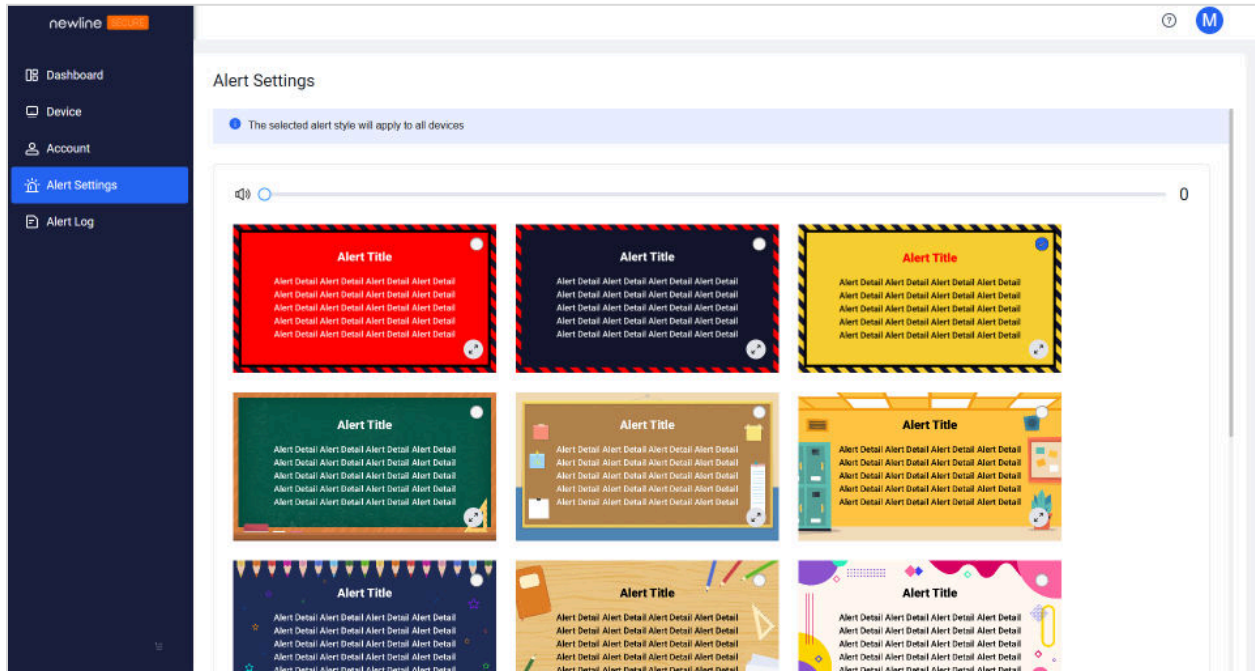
newline SECURE

Dashboard
Device
Account
Alert Settings
Alert Log

M

Alert Settings

The selected alert style will apply to all devices

0

Alert Title
Alert Detail Alert Detail Alert Detail Alert Detail
Alert Detail Alert Detail Alert Detail Alert Detail
Alert Detail Alert Detail Alert Detail Alert Detail
Alert Detail Alert Detail Alert Detail Alert Detail
Alert Detail Alert Detail Alert Detail Alert Detail

Alert Title
Alert Detail Alert Detail Alert Detail Alert Detail
Alert Detail Alert Detail Alert Detail Alert Detail
Alert Detail Alert Detail Alert Detail Alert Detail
Alert Detail Alert Detail Alert Detail Alert Detail
Alert Detail Alert Detail Alert Detail Alert Detail

Alert Title
Alert Detail Alert Detail Alert Detail Alert Detail
Alert Detail Alert Detail Alert Detail Alert Detail
Alert Detail Alert Detail Alert Detail Alert Detail
Alert Detail Alert Detail Alert Detail Alert Detail
Alert Detail Alert Detail Alert Detail Alert Detail

Alert Title
Alert Detail Alert Detail Alert Detail Alert Detail
Alert Detail Alert Detail Alert Detail Alert Detail
Alert Detail Alert Detail Alert Detail Alert Detail
Alert Detail Alert Detail Alert Detail Alert Detail
Alert Detail Alert Detail Alert Detail Alert Detail

Alert Title
Alert Detail Alert Detail Alert Detail Alert Detail
Alert Detail Alert Detail Alert Detail Alert Detail
Alert Detail Alert Detail Alert Detail Alert Detail
Alert Detail Alert Detail Alert Detail Alert Detail
Alert Detail Alert Detail Alert Detail Alert Detail

Alert Title
Alert Detail Alert Detail Alert Detail Alert Detail
Alert Detail Alert Detail Alert Detail Alert Detail
Alert Detail Alert Detail Alert Detail Alert Detail
Alert Detail Alert Detail Alert Detail Alert Detail
Alert Detail Alert Detail Alert Detail Alert Detail

Alert Title
Alert Detail Alert Detail Alert Detail Alert Detail
Alert Detail Alert Detail Alert Detail Alert Detail
Alert Detail Alert Detail Alert Detail Alert Detail
Alert Detail Alert Detail Alert Detail Alert Detail
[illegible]

Alert Title
Alert Detail Alert Detail Alert Detail Alert Detail
Alert Detail Alert Detail Alert Detail Alert Detail
Alert Detail Alert Detail Alert Detail Alert Detail
Alert Detail Alert Detail Alert Detail Alert Detail
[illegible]

Alert Title
Alert Detail Alert Detail Alert Detail Alert Detail
Alert Detail Alert Detail Alert Detail Alert Detail
Alert Detail Alert Detail Alert Detail Alert Detail
Alert Detail Alert Detail Alert Detail Alert Detail
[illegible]